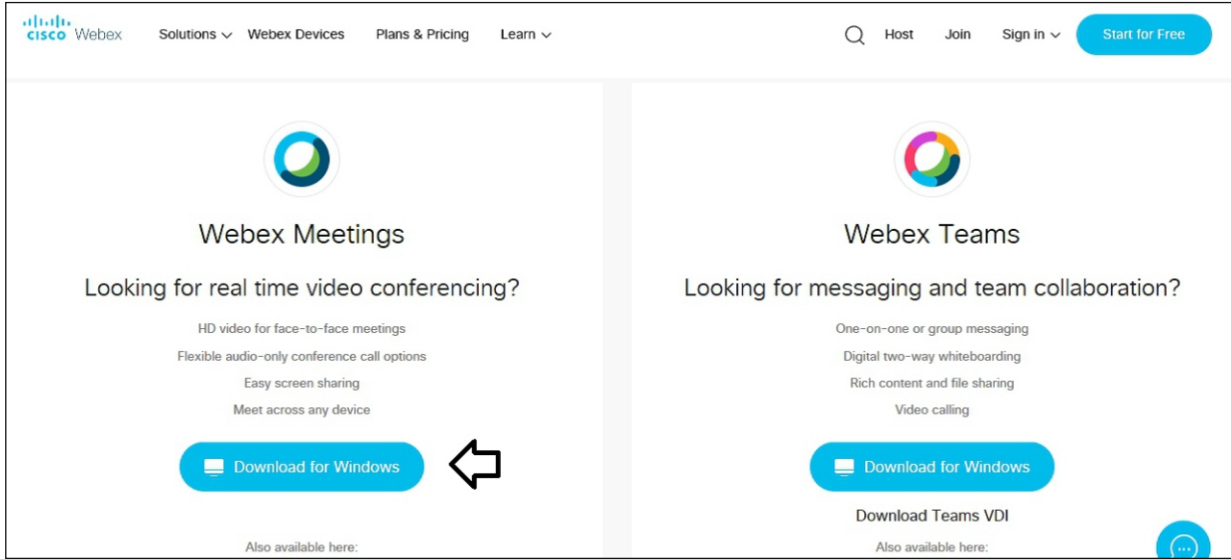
cisco Webex Solutions Webex Devices Plans & Pricing Learn Host Join Sign in Start for Free

Webex Meetings

Looking for real time video conferencing?

HD video for face-to-face meetings

Flexible audio-only conference call options

Easy screen sharing

Meet across any device

Download for Windows

Also available here:

Webex Teams

Looking for messaging and team collaboration?

One-on-one or group messaging

Digital two-way whiteboarding

Rich content and file sharing

Video calling

Download for Windows

Download Teams VDI

Also available here: